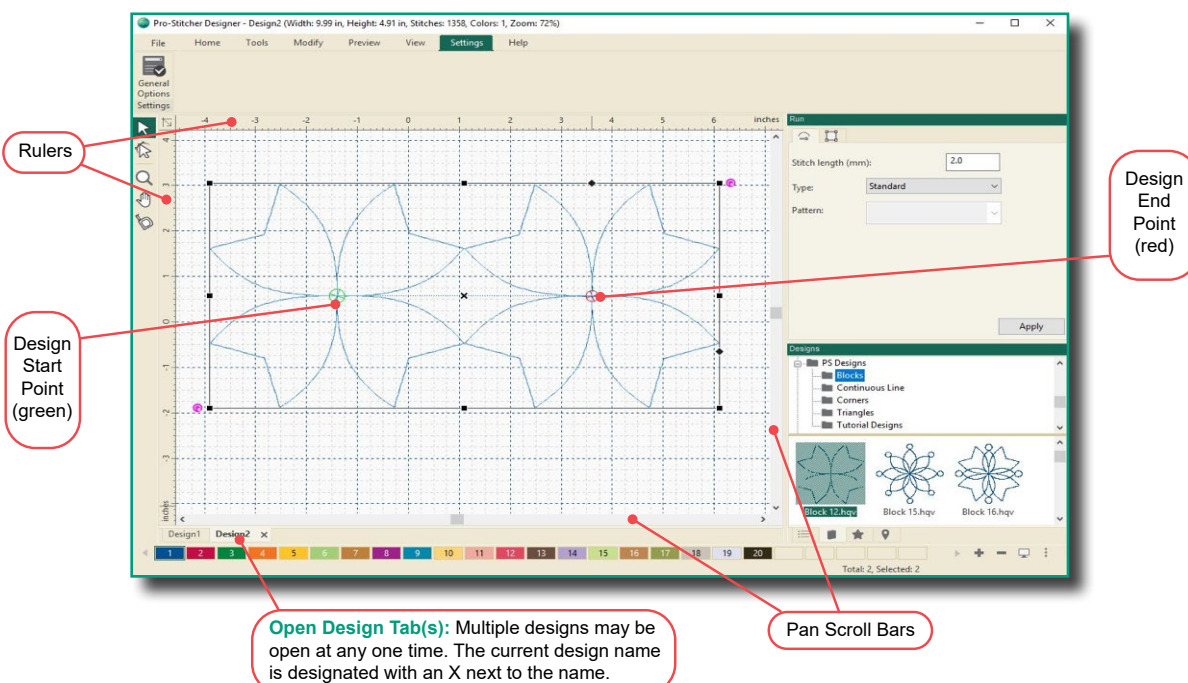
Pro-Stitcher Designer - Design2 (Width: 9.99 in, Height: 4.91 in, Stitches: 1358, Colors: 1, Zoom: 72%)

File Home Tools Modify Preview View Settings Help

General Options Settings

-4 -3 -2 -1 0 1 2 3 4 5 6 inches

4 3 2 1 0 -1 -2 inches

Run

Stitch length (mm): 2.0

Type: Standard

Pattern:

Apply

Designs

PS Designs
Blocks
Continuous Line
Corners
Triangles
Tutorial Designs

Block 12.hqv Block 15.hqv Block 16.hqv

Design1 Design2 ×

1 2 3 4 5 6 7 8 9 10 11 12 13 14 15 16 17 18 19 20

Total: 2, Selected: 2

Rulers

Design Start Point (green)

Design End Point (red)

Pan Scroll Bars

Open Design Tab(s): Multiple designs may be open at any one time. The current design name is designated with an X next to the name.